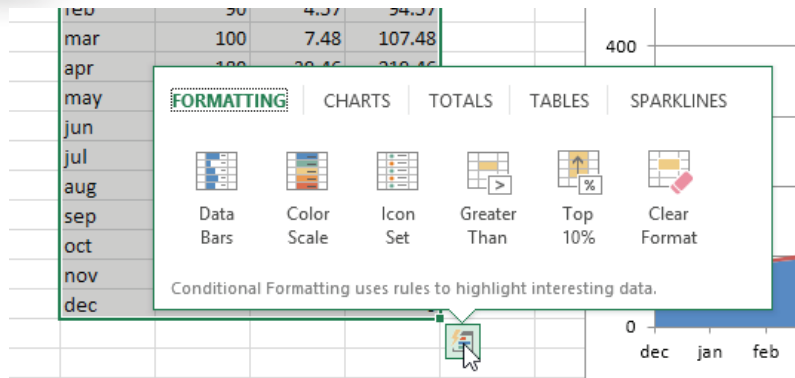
| feb | 90 | 4.57 | 94.57 |
|---|---|---|---|
| mar | 100 | 7.48 | 107.48 |
| apr | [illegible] | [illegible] | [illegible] |
| may | | | |
| jun | | | |
| jul | | | |
| aug | | | |
| sep | | | |
| oct | | | |
| nov | | | |
| dec | | | |

FORMATTING CHARTS TOTALS TABLES SPARKLINES

Data Bars
Color Scale
Icon Set
Greater Than
Top 10%
Clear Format

Conditional Formatting uses rules to highlight interesting data.

400
0
dec jan feb